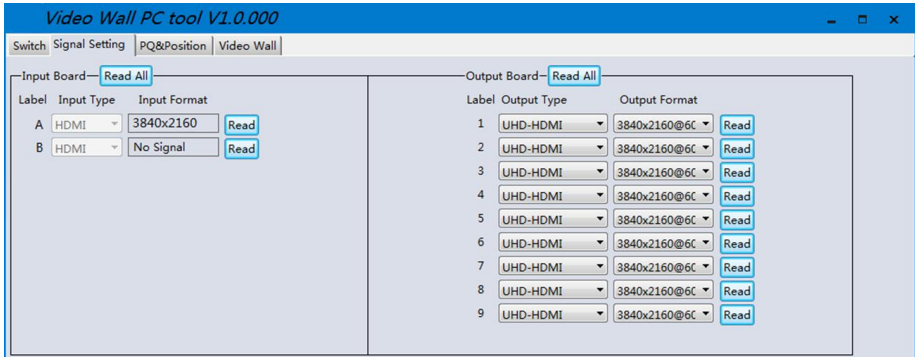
Video Wall PC tool V1.0.000

Switch | Signal Setting | PQ&Position | Video Wall

Input Board Read All

| Label | Input Type | Input Format | |
|---|---|---|---|
| A | HDMI | 3840x2160 | Read |
| B | HDMI | No Signal | Read |

Output Board Read All

| Label | Output Type | Output Format | |
|---|---|---|---|
| 1 | UHD-HDMI | 3840x2160@6( | Read |
| 2 | UHD-HDMI | 3840x2160@6( | Read |
| 3 | UHD-HDMI | 3840x2160@6( | Read |
| 4 | UHD-HDMI | 3840x2160@6( | Read |
| 5 | UHD-HDMI | 3840x2160@6( | Read |
| 6 | UHD-HDMI | 3840x2160@6( | Read |
| 7 | UHD-HDMI | 3840x2160@6( | Read |
| 8 | UHD-HDMI | 3840x2160@6( | Read |
| 9 | UHD-HDMI | 3840x2160@6( | Read |